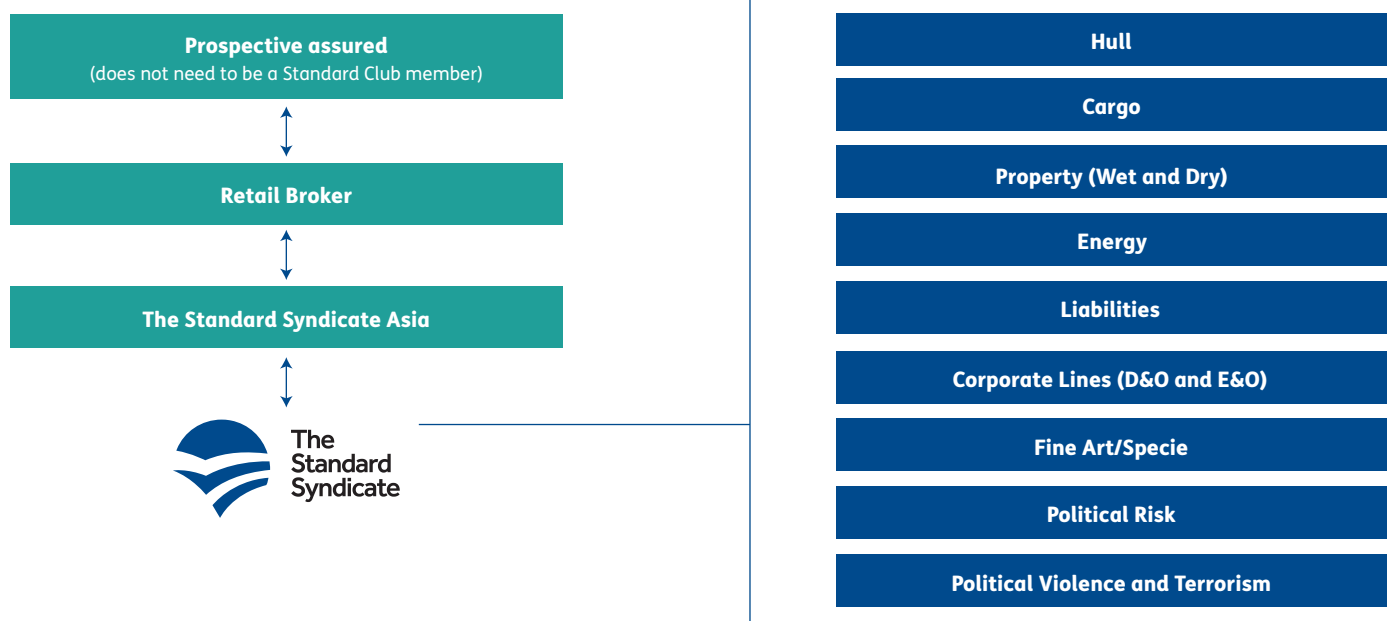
Prospective assured
(does not need to be a Standard Club member)

Retail Broker

The Standard Syndicate Asia

The Standard Syndicate

Hull

Cargo

Property (Wet and Dry)

Energy

Liabilities

Corporate Lines (D&O and E&O)

Fine Art/Specie

Political Risk

Political Violence and Terrorism